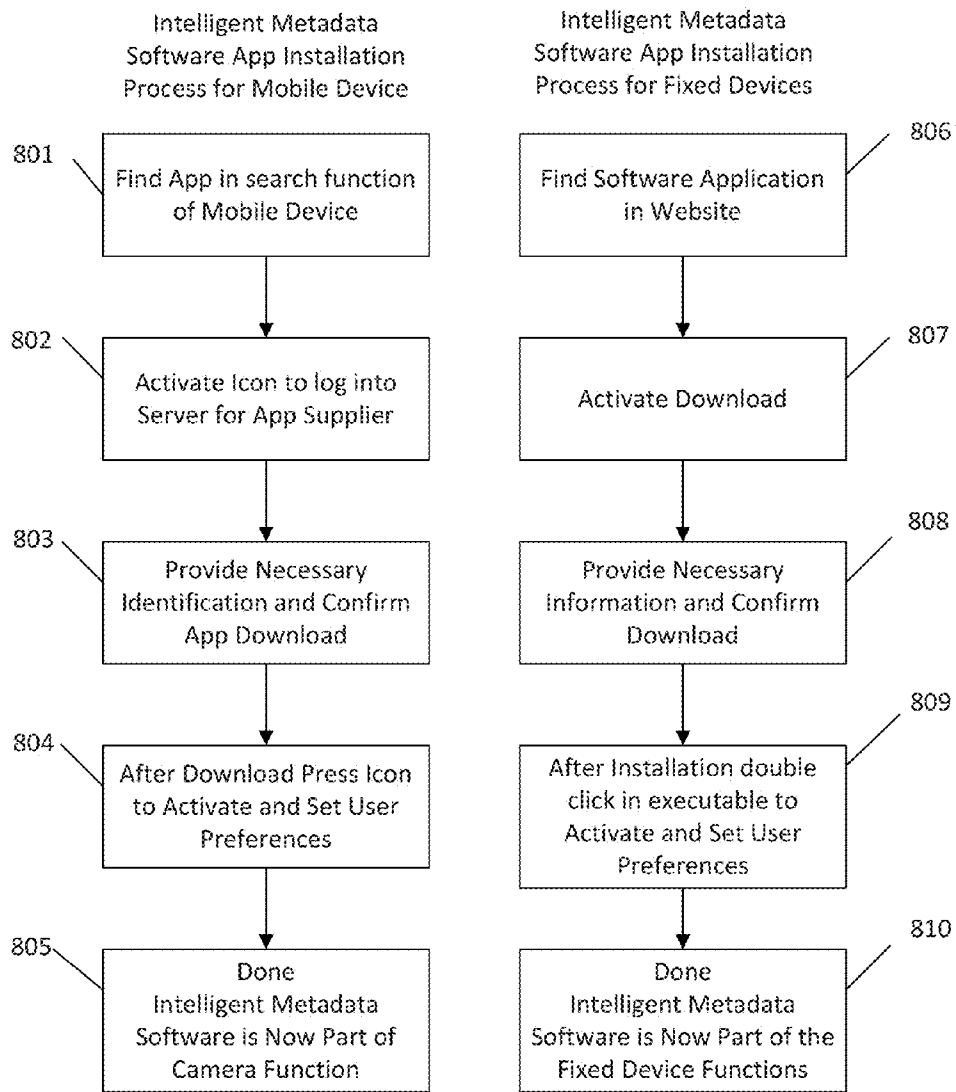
Intelligent Metadata Software App Installation Process for Mobile Device

801

Find App in search function of Mobile Device

802

Activate Icon to log into Server for App Supplier

803

Provide Necessary Identification and Confirm App Download

804

After Download Press Icon to Activate and Set User Preferences

805

Done
Intelligent Metadata Software is Now Part of Camera Function

Intelligent Metadata Software App Installation Process for Fixed Devices

806

Find Software Application in Website

807

Activate Download

808

Provide Necessary Information and Confirm Download

809

After Installation double click in executable to Activate and Set User Preferences

810

Done
Intelligent Metadata Software is Now Part of the Fixed Device Functions